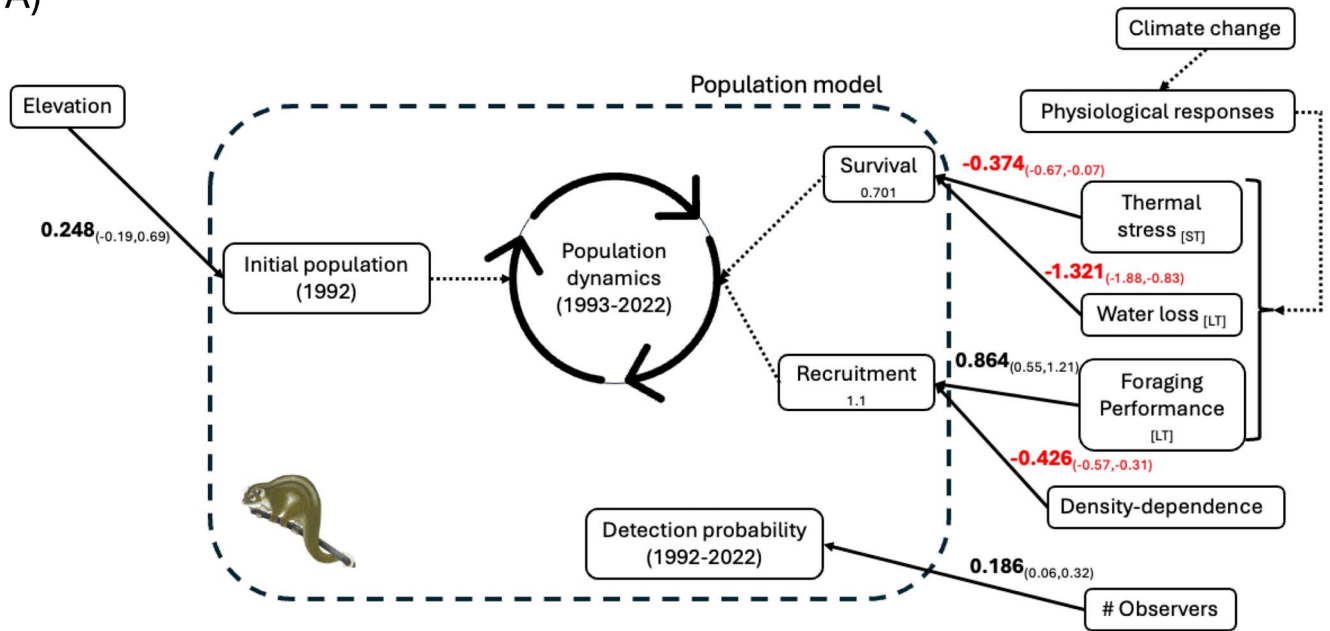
A)

Climate change

Population model

Elevation

Physiological responses

Survival
0.701

$-0.374_{(-0.67,-0.07)}$

$0.248_{(-0.19,0.69)}$

Thermal stress [ST]

Population dynamics (1993-2022)

Initial population (1992)

$-1.321_{(-1.88,-0.83)}$

Water loss [LT]

$0.864_{(0.55,1.21)}$

Recruitment
1.1

Foraging Performance
[LT]

$-0.426_{(-0.57,-0.31)}$

Density-dependence

Detection probability (1992-2022)

$0.186_{(0.06,0.32)}$

# Observers